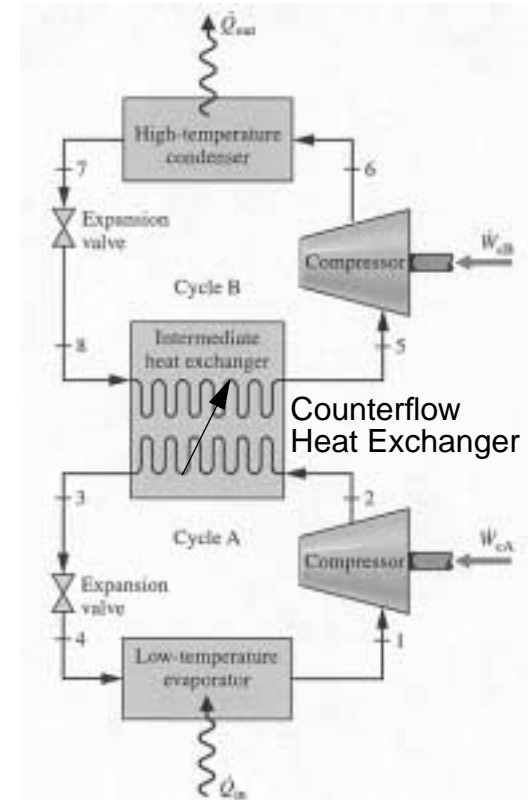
$\dot{Q}_{out}$

High-temperature condenser

7

6

Expansion valve

Compressor

$\dot{W}_{cB}$

Cycle B

8

Intermediate heat exchanger

5

Counterflow Heat Exchanger

3

2

Cycle A

Compressor

$\dot{W}_{cA}$

Expansion valve

4

Low-temperature evaporator

1

$\dot{Q}_{in}$